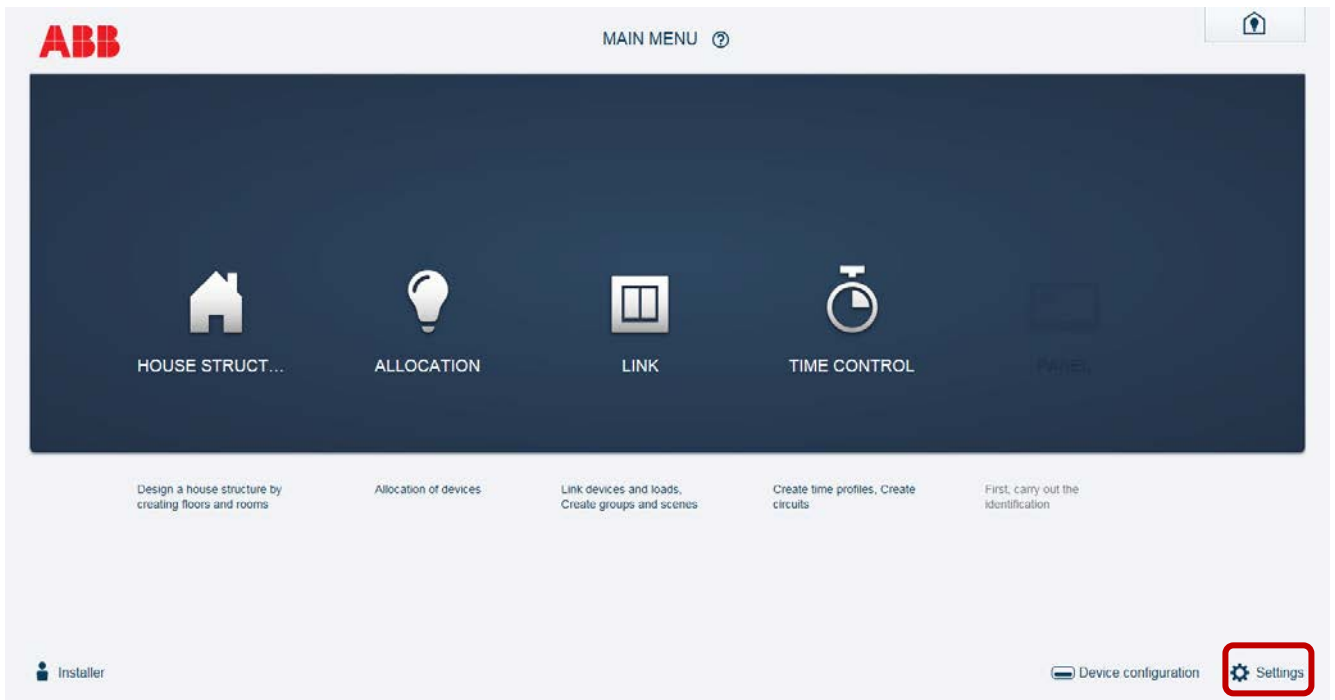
ABB

MAIN MENU

HOUSE STRUCT...

ALLOCATION

LINK

TIME CONTROL

PANEL

Design a house structure by creating floors and rooms

Allocation of devices

Link devices and loads, Create groups and scenes

Create time profiles, Create circuits

First, carry out the identification

Installer

Device configuration

Settings